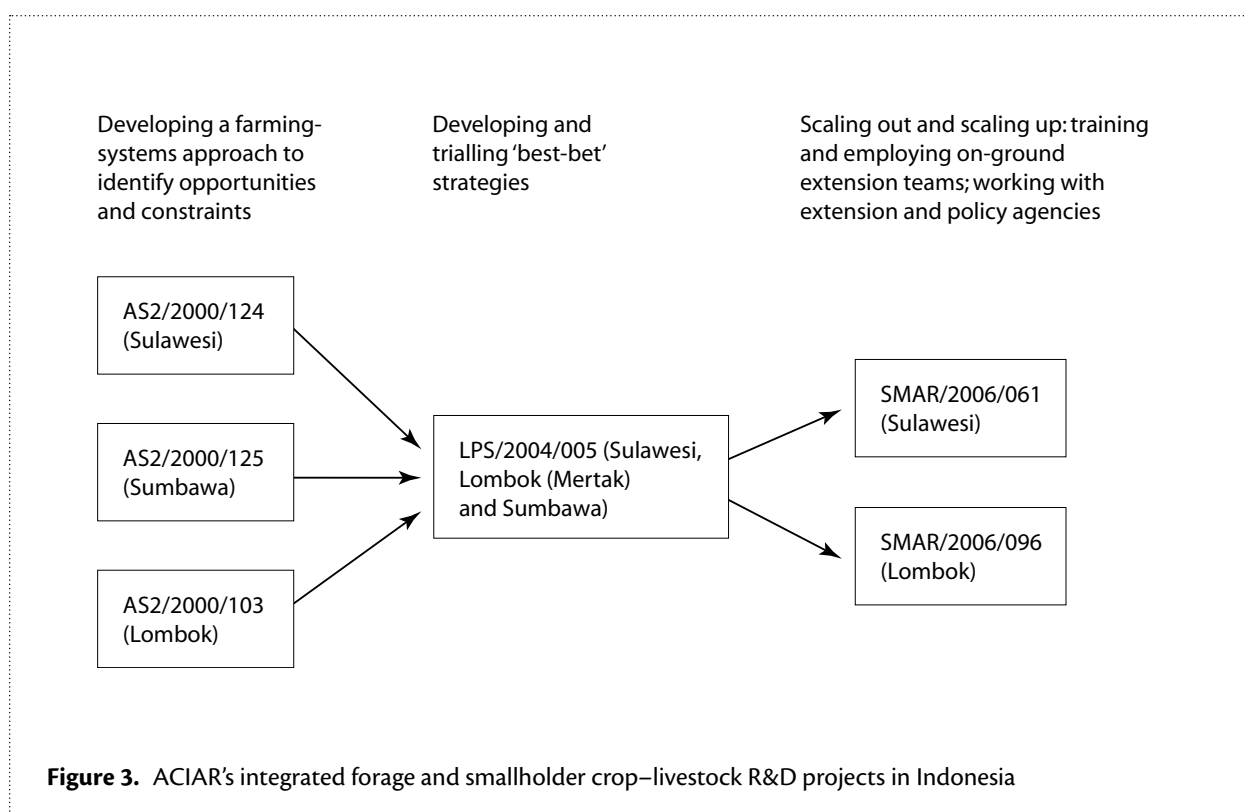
Developing a farming-systems approach to identify opportunities and constraints

Developing and trialling 'best-bet' strategies

Scaling out and scaling up: training and employing on-ground extension teams; working with extension and policy agencies

AS2/2000/124 (Sulawesi)

AS2/2000/125 (Sumbawa)

AS2/2000/103 (Lombok)

LPS/2004/005 (Sulawesi, Lombok (Mertak) and Sumbawa)

SMAR/2006/061 (Sulawesi)

SMAR/2006/096 (Lombok)

**Figure 3.** ACIAR's integrated forage and smallholder crop–livestock R&D projects in Indonesia